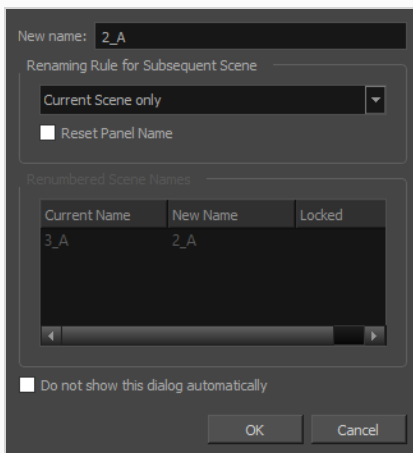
New name: 2_A

Renaming Rule for Subsequent Scene

Current Scene only

Reset Panel Name

Renumbered Scene Names

| Current Name | New Name | Locked |
|---|---|---|
| 3_A | 2_A | |

Do not show this dialog automatically

OK

Cancel